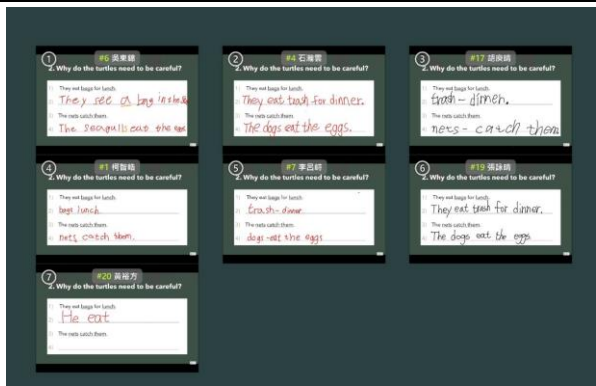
①
#6 吳東錦
2. Why do the turtles need to be careful?
1) They eat bags for lunch.
They see a bag in the sea
2) The nets catch them.
The seagull eat the egg

②
#4 石雅雲
2. Why do the turtles need to be careful?
1) They eat bags for lunch.
They eat trash for dinner.
2) The nets catch them.
The dogs eat the eggs.

③
#17 胡庭晴
2. Why do the turtles need to be careful?
1) They eat bags for lunch.
trash - dinner.
2) The nets catch them.
nets - catch them

④
#1 何智皓
2. Why do the turtles need to be careful?
1) They eat bags for lunch.
bags lunch
2) The nets catch them.
nets catch them.

⑤
#7 李思妍
2. Why do the turtles need to be careful?
1) They eat bags for lunch.
trash - dinner
2) The nets catch them.
dogs eat the eggs

⑥
#19 張詠晴
2. Why do the turtles need to be careful?
1) They eat bags for lunch.
They eat trash for dinner.
2) The nets catch them.
The dogs eat the eggs

⑦
#20 黃裕方
2. Why do the turtles need to be careful?
1) They eat bags for lunch.
He eat
2) The nets catch them.